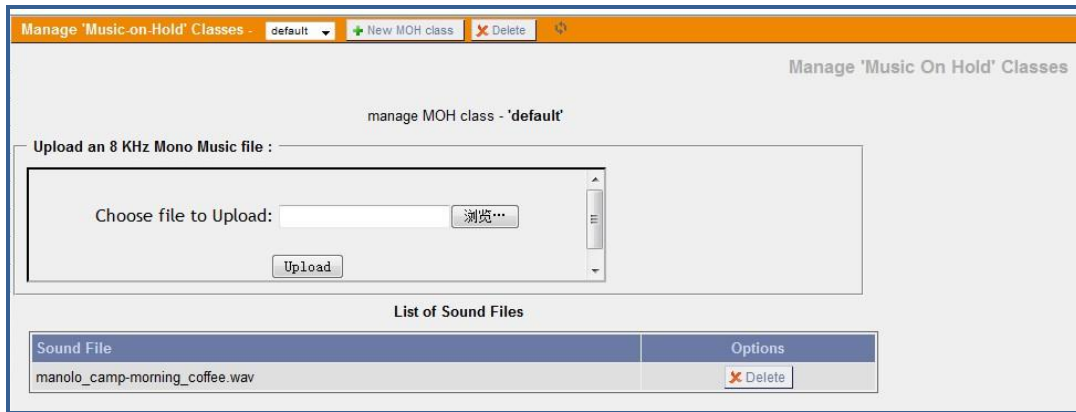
Manage 'Music-on-Hold' Classes - default New MOH class Delete

Manage 'Music On Hold' Classes

manage MOH class - **'default'**

Upload an 8 KHz Mono Music file :

Choose file to Upload: 浏览...

Upload

List of Sound Files

| Sound File | Options |
|---|---|
| manolo_camp-morning_coffee.wav | Delete |